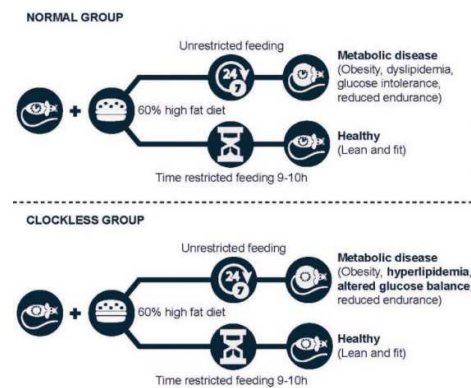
NORMAL GROUP

Unrestricted feeding

24 7

Metabolic disease (Obesity, dyslipidemia, glucose intolerance, reduced endurance)

60% high fat diet

Healthy (Lean and fit)

Time restricted feeding 9-10h

CLOCKLESS GROUP

Unrestricted feeding

24 7

Metabolic disease (Obesity, hyperlipidemia, altered glucose balance, reduced endurance)

60% high fat diet

Healthy (Lean and fit)

Time restricted feeding 9-10h